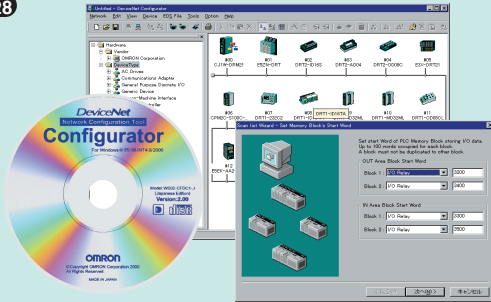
8

Untitled - DeviceNet Configurator
Network Edit View Device EDS File Tools Option Help

Hardware
Vendor
OMRON Corporation
DeviceType
AC Drives
Communications Adapter
General Purpose Discrete I/O
Generic Device
Human-Machine Interface

#00 CJ1W-DRM21
#01 E5ZM-DRT
#02 DRT2-ID16S
#03 DRT2-AD04
#04 DRT2-OD08C
#05 E5X-DRT21
#06 CPM2C-S100C-...
#07 DRT1-OD32-1
#08 DRT1-ID16TA
#09
#10 DRT1-MD32ML
#11 DRT1-OD32ML
#12 E3X-AA2...

DeviceNet
Network Configuration Tool
Configurator
For Windows® 95/98/NT4.0/2000
OMRON
Model WS02-CFDC1-J (Japanese Edition)
Version 2.00
OMRON
©Copyright OMRON Corporation 2000
All Rights Reserved
MADE IN JAPAN

Scan list Wizard - Set Memory Block's Start Word
Set start Word of PLC Memory Block storing I/O data.
Up to 100 words occupied for each block.
A block may not be duplicated to other block.

OUT Area Block Start Word
Block 1: I/O Relay 3200
Block 2: I/O Relay 3400

IN Area Block Start Word
Block 1: I/O Relay 3300
Block 2: I/O Relay 3500

次へ(N) > キャンセル